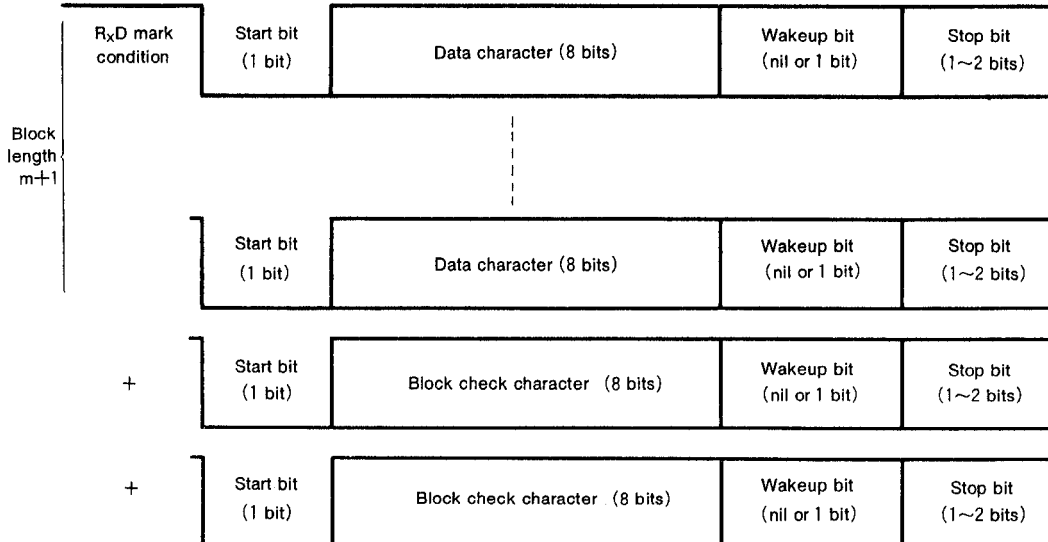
Block length m+1

$R_xD$ mark condition

Start bit (1 bit)

Data character (8 bits)

Wakeup bit (nil or 1 bit)

Stop bit ($1\sim2$ bits)

Start bit (1 bit)

Data character (8 bits)

Wakeup bit (nil or 1 bit)

Stop bit ($1\sim2$ bits)

+

Start bit (1 bit)

Block check character (8 bits)

Wakeup bit (nil or 1 bit)

Stop bit ($1\sim2$ bits)

+

Start bit (1 bit)

Block check character (8 bits)

Wakeup bit (nil or 1 bit)

Stop bit ($1\sim2$ bits)